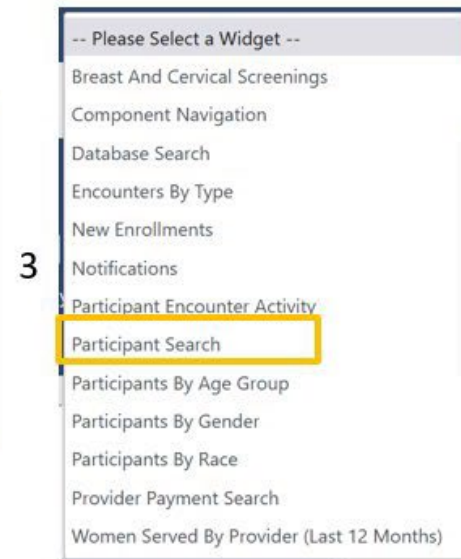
-- Please Select a Widget --
Breast And Cervical Screenings
Component Navigation
Database Search
Encounters By Type
New Enrollments
3
Notifications
Participant Encounter Activity
Participant Search
Participants By Age Group
Participants By Gender
Participants By Race
Provider Payment Search
Women Served By Provider (Last 12 Months)